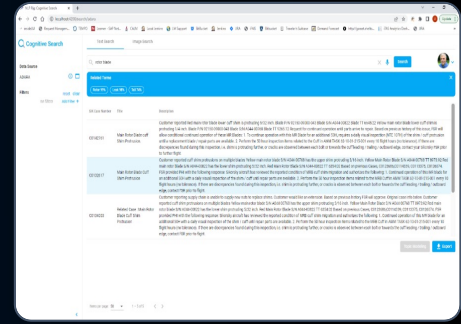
Cognitive Search

Text Search   Image Search

Data Source

Filters

rotor blade

Search

Related Terms

Rotor TPD   Leak TPD   Tail TPD

Description

Main Rotor Blade cuff Skin Protrusion

Main Rotor Blade Cuff Skin Protrusion

Related Issue: Main Rotor Blade Cuff Skin Protrusion

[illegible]

Export